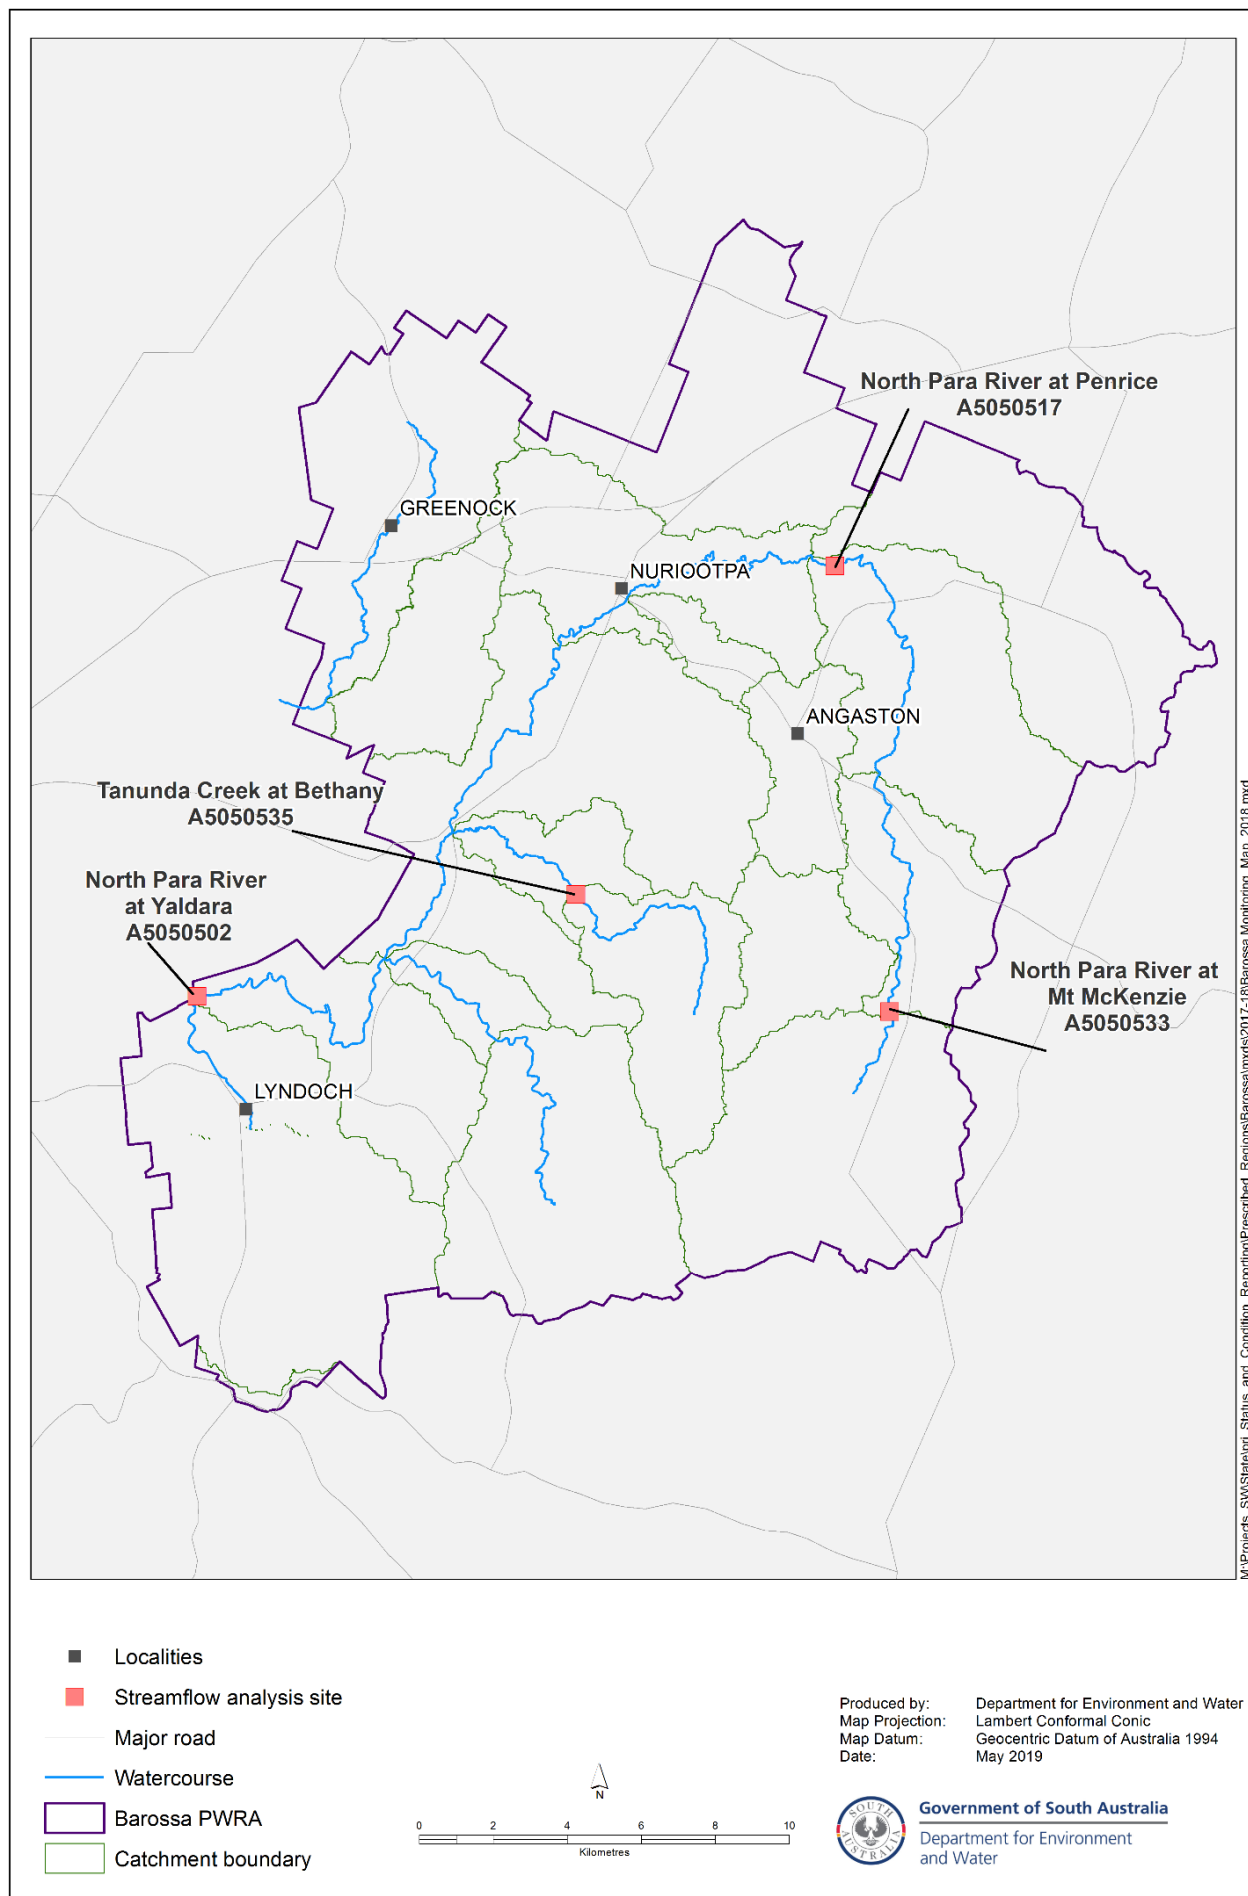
North Para River at Penrice
A5050517

GREENOCK

NURIOOTPA

ANGASTON

Tanunda Creek at Bethany
A5050535

North Para River
at Yaldara
A5050502

North Para River at
Mt McKenzie
A5050533

LYNDOCH

M:\Projects_SW\State\gri_Status_and_Condition_Reporting\Prescribed_Regions\Barossa\mxds\2017-18\Barossa_Monitoring_Map_2018.mxd

Localities
Streamflow analysis site
Major road
Watercourse
Barossa PWRA
Catchment boundary

N

0 2 4 6 8 10
Kilometres

Produced by: Department for Environment and Water
Map Projection: Lambert Conformal Conic
Map Datum: Geocentric Datum of Australia 1994
Date: May 2019

SOUTH AUSTRALIA

Government of South Australia
Department for Environment and Water